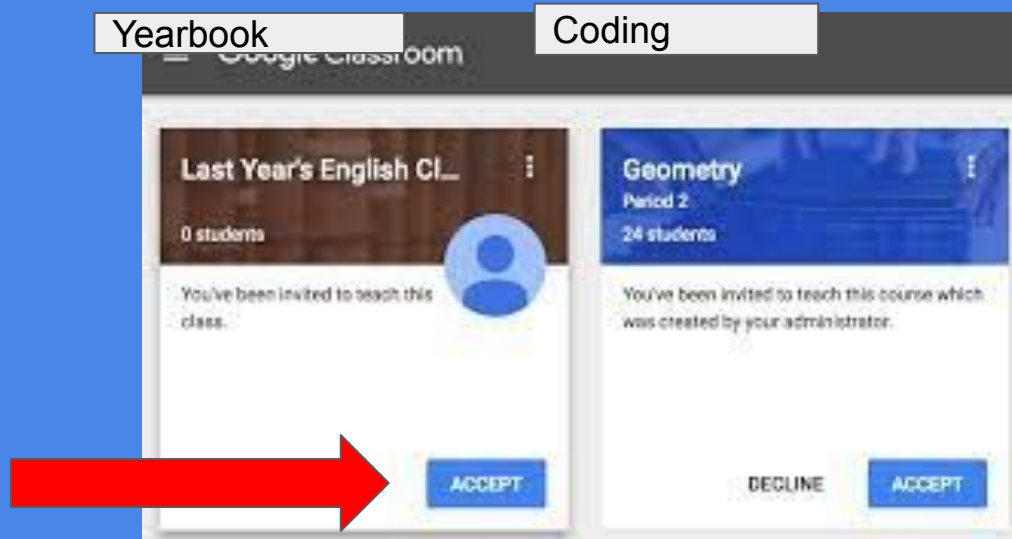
Yearbook

Coding

Google Classroom

Last Year's English Cl...

0 students

You've been invited to teach this class.

ACCEPT

Geometry

Period 2

24 students

You've been invited to teach this course which was created by your administrator.

DECLINE

ACCEPT